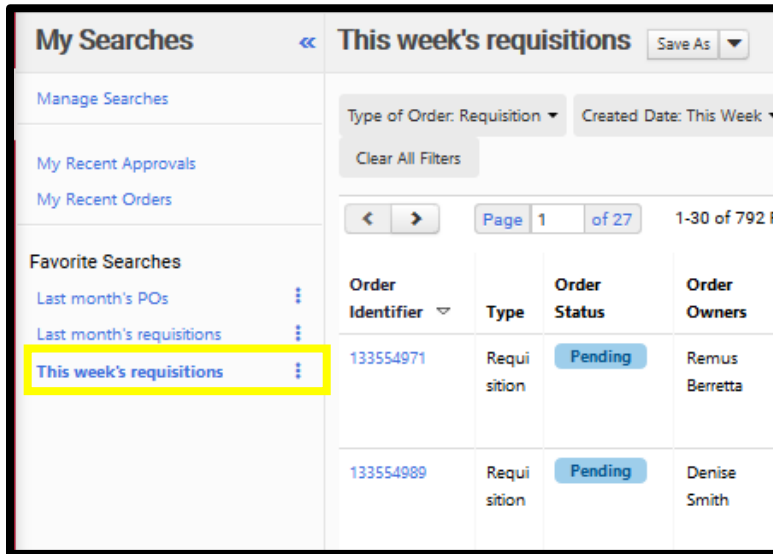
My Searches «

Manage Searches

My Recent Approvals
My Recent Orders

Favorite Searches
Last month's POs
Last month's requisitions
This week's requisitions

This week's requisitions Save As

Type of Order: Requisition
Created Date: This Week
Clear All Filters

Page 1 of 27
1-30 of 792 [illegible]

| Order Identifier | Type | Order Status | Order Owners |
|---|---|---|---|
| 133554971 | Requisition | Pending | Remus Berretta |
| 133554989 | Requisition | Pending | Denise Smith |